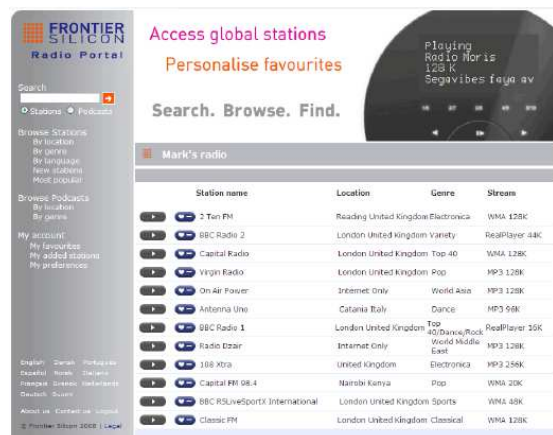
FRONTIER SILICON
Radio Portal

Search
Stations Podcasts

Browse Stations
By location
By genre
By language
New stations
Most popular

Browse Podcasts
By location
By genre

My account
My favourites
My added stations
My preferences

English Dansk Português
Español Norsk Italiano
Français Svenska Nederlands
Deutsch Suomi

About us Contact us Logout

© Frontier Silicon 2008 | Legal

Access global stations
Personalise favourites
Search. Browse. Find.

Playing
Radio Noris
128 K
Segavibes feya av

Mark's radio

| | Station name | Location | Genre | Stream |
|---|---|---|---|---|
| | 2 Ten FM | Reading United Kingdom | Electronica | WMA 128K |
| | BBC Radio 2 | London United Kingdom | Variety | RealPlayer 44K |
| | Capital Radio | London United Kingdom | Top 40 | WMA 128K |
| | Virgin Radio | London United Kingdom | Pop | MP3 128K |
| | On Air Power | Internet Only | World Asia | MP3 128K |
| | Antenna Uno | Catania Italy | Dance | MP3 96K |
| | BBC Radio 1 | London United Kingdom | Top 40/Dance/Rock | RealPlayer 16K |
| | Radio Dzair | Internet Only | World Middle East | MP3 128K |
| | 1Xtra | United Kingdom | Electronica | MP3 256K |
| | Capital FM 98.4 | Nairobi Kenya | Pop | WMA 20K |
| | BBC R5LiveSportX International | London United Kingdom | Sports | WMA 48K |
| | Classic FM | London United Kingdom | Classical | WMA 128K |